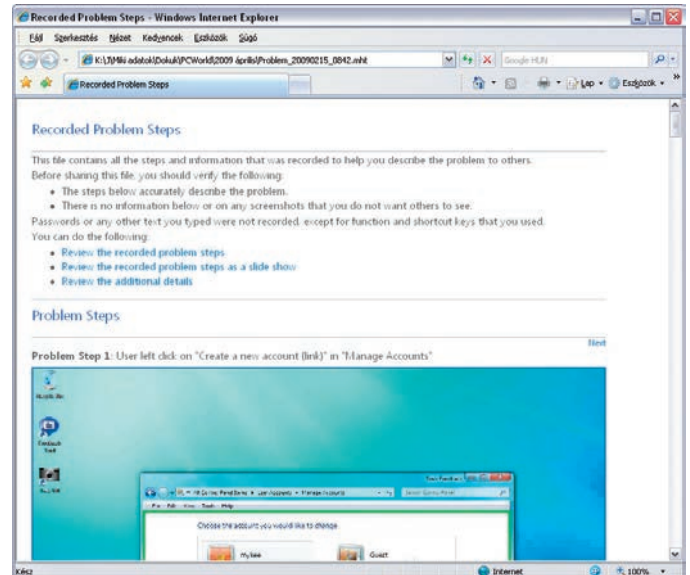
Recorded Problem Steps - Windows Internet Explorer

Fájl Szerkesztés Nézet Kedvencek Eszközök Súgó

K:\TJ\Mini adatok\Dokuk\PCWorld\2009 április\Problem_20090215_0842.mht

Google HUN

Recorded Problem Steps

Lap • Eszközök •

Recorded Problem Steps

This file contains all the steps and information that was recorded to help you describe the problem to others.

Before sharing this file, you should verify the following:

- The steps below accurately describe the problem.
- There is no information below or on any screenshots that you do not want others to see.

Passwords or any other text you typed were not recorded, except for function and shortcut keys that you used.

You can do the following:

- Review the recorded problem steps
- Review the recorded problem steps as a slide show
- Review the additional details

Problem Steps

Next

Problem Step 1: User left click on "Create a new account (link)" in "Manage Accounts"

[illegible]

Feedback Tool

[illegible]

Choose the account you would like to change

mylee

Guest

Kész

Internet

100%